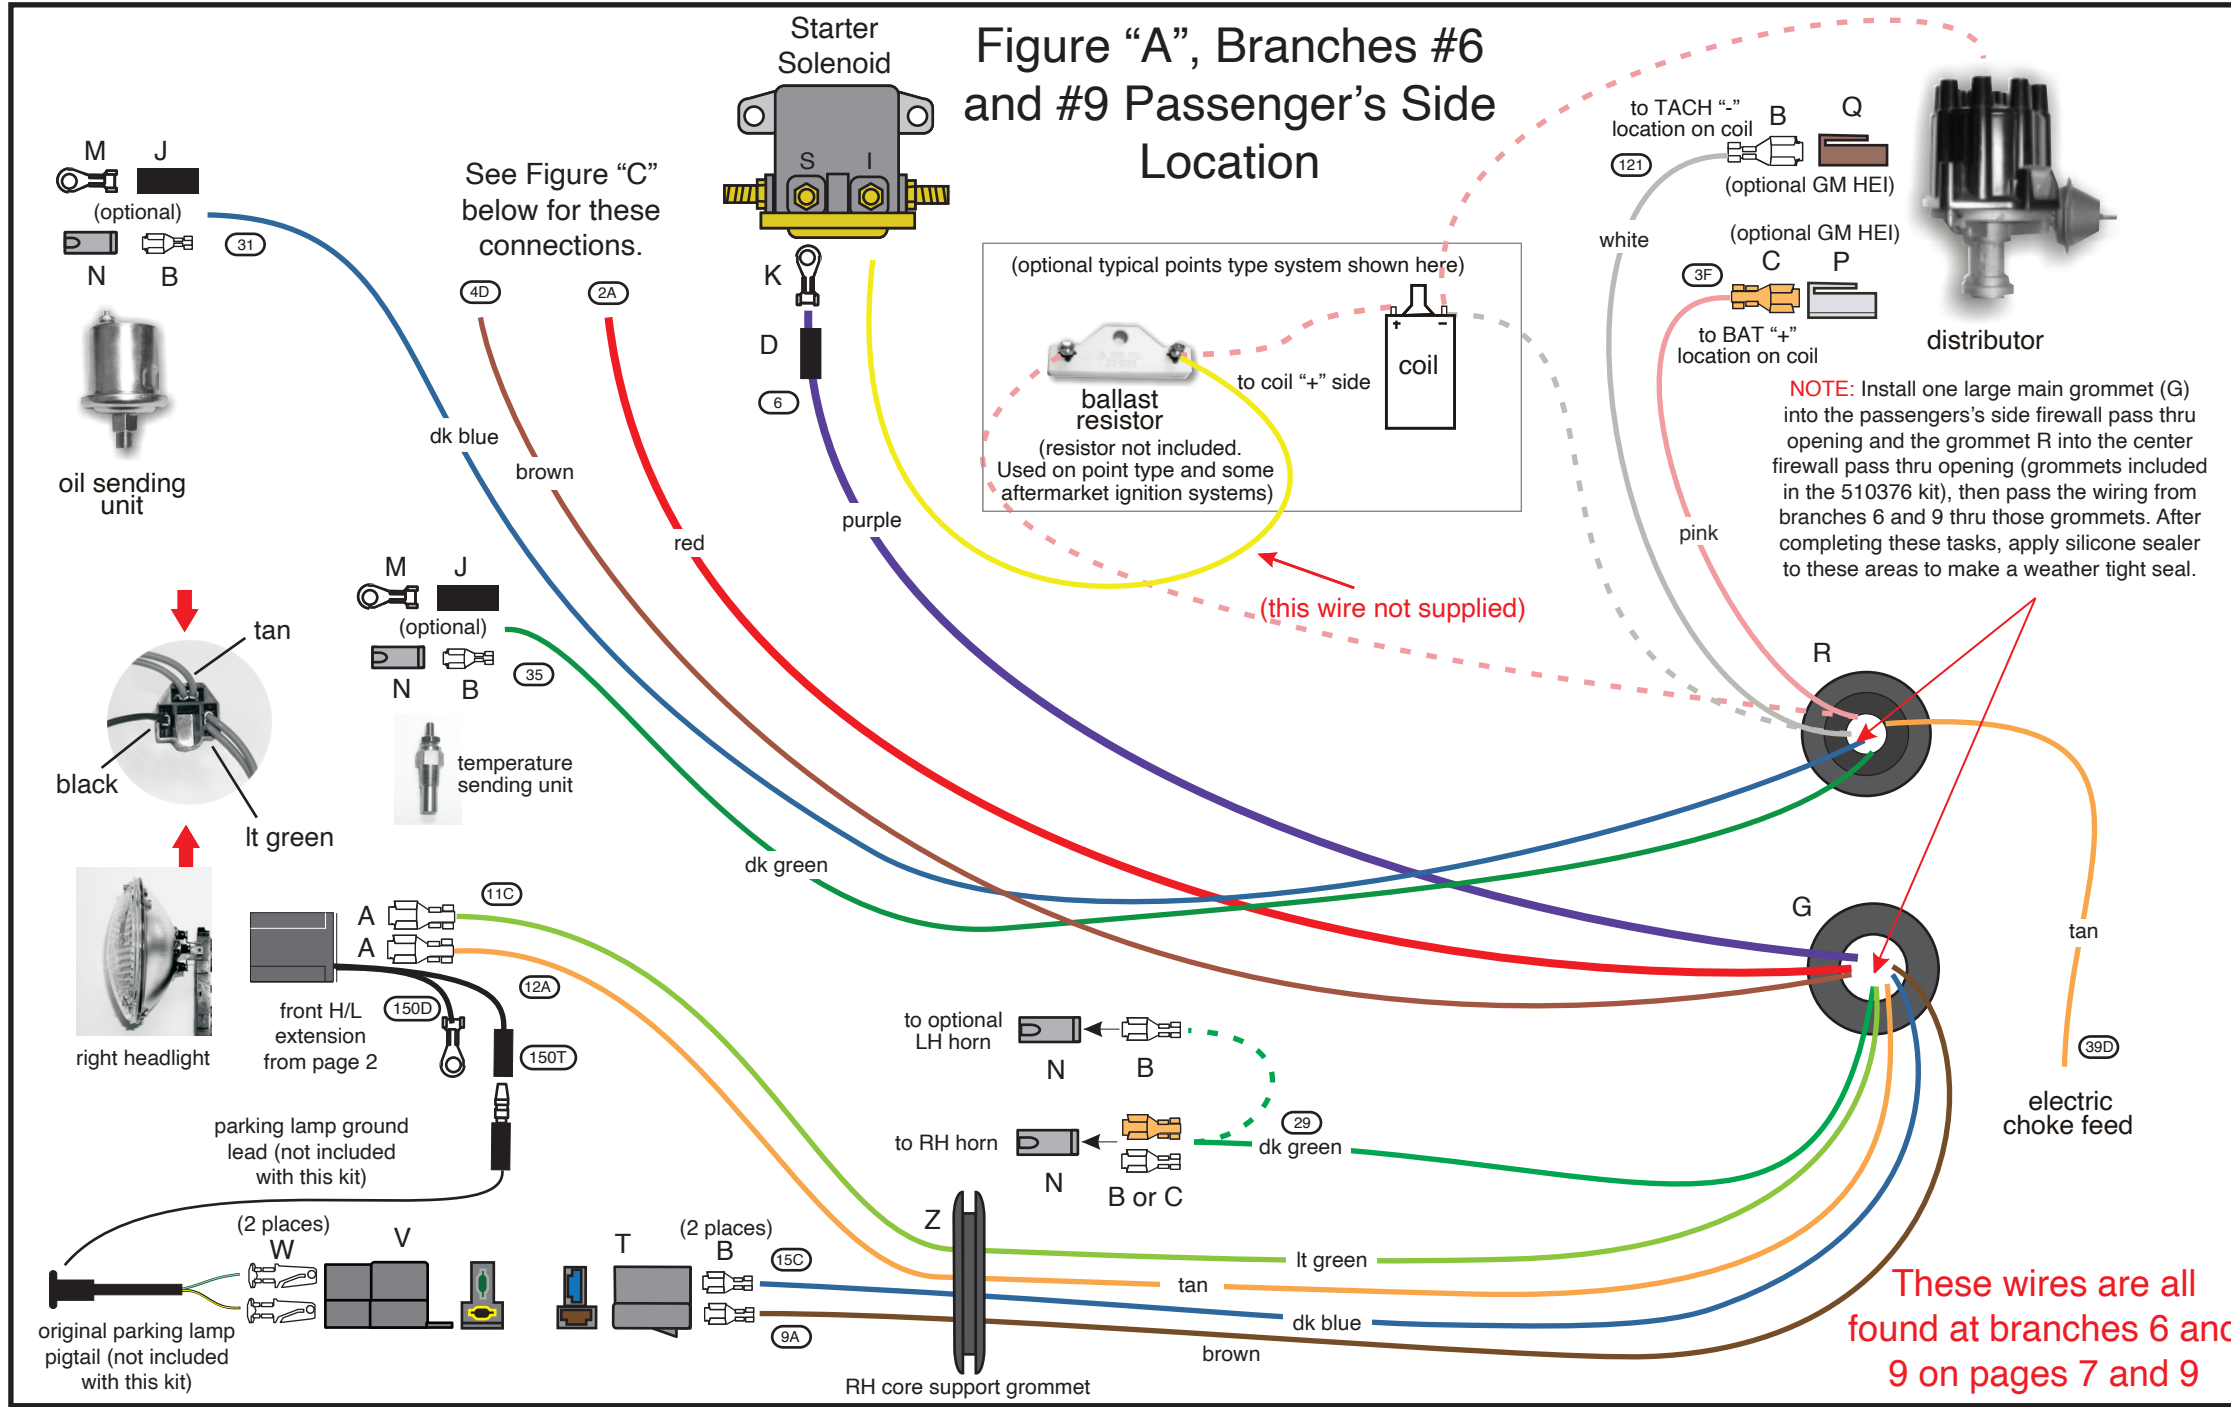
Figure “A”, Branches #6 and #9 Passenger’s Side Location

Starter Solenoid
S
I
K
D
6

See Figure “C” below for these connections.

M J
(optional)
N B
31
oil sending unit

4D
2A

dk blue
brown
red
purple

(optional typical points type system shown here)
ballast resistor
(resistor not included. Used on point type and some aftermarket ignition systems)
to coil “+” side
coil

(this wire not supplied)

to TACH “-” location on coil
B Q
121
(optional GM HEI)
white
(optional GM HEI)
3F
C P
to BAT “+” location on coil
distributor
pink

NOTE: Install one large main grommet (G) into the passengers’s side firewall pass thru opening and the grommet R into the center firewall pass thru opening (grommets included in the 510376 kit), then pass the wiring from branches 6 and 9 thru those grommets. After completing these tasks, apply silicone sealer to these areas to make a weather tight seal.

R
G

tan
black
lt green

M J
(optional)
N B
35
temperature sending unit
dk green

right headlight
A
A
11C
12A
150D
150T
front H/L extension from page 2
parking lamp ground lead (not included with this kit)

to optional LH horn
N B
to RH horn
N B or C
29
dk green

tan
39D
electric choke feed

(2 places)
W V
original parking lamp pigtail (not included with this kit)
T
(2 places)
B
15C
9A
Z
RH core support grommet
lt green
tan
dk blue
brown

These wires are all found at branches 6 and 9 on pages 7 and 9